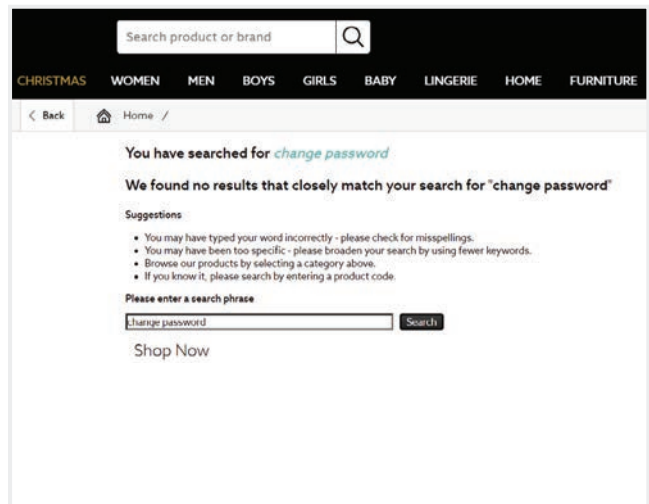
Search product or brand

CHRISTMAS WOMEN MEN BOYS GIRLS BABY LINGERIE HOME FURNITURE

< Back Home /

You have searched for change password

We found no results that closely match your search for "change password"

Suggestions

- You may have typed your word incorrectly - please check for misspellings.
- You may have been too specific - please broaden your search by using fewer keywords.
- Browse our products by selecting a category above.
- If you know it, please search by entering a product code.

Please enter a search phrase

change password

Search

Shop Now